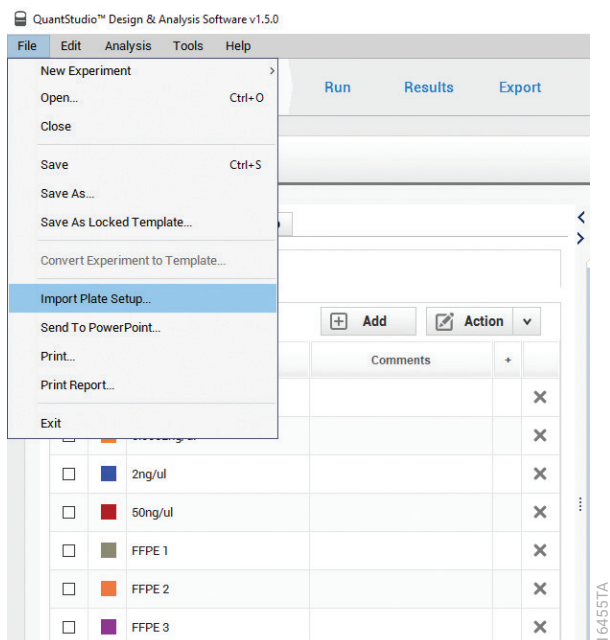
QuantStudio™ Design & Analysis Software v1.5.0

File Edit Analysis Tools Help

New Experiment
Open... Ctrl+O
Close
Save Ctrl+S
Save As...
Save As Locked Template...
Convert Experiment to Template...
Import Plate Setup...
Send To PowerPoint...
Print...
Print Report...
Exit

Run Results Export

Add Action

Comments +

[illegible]

2ng/ul

50ng/ul

FFPE 1

FFPE 2

FFPE 3

16455TA